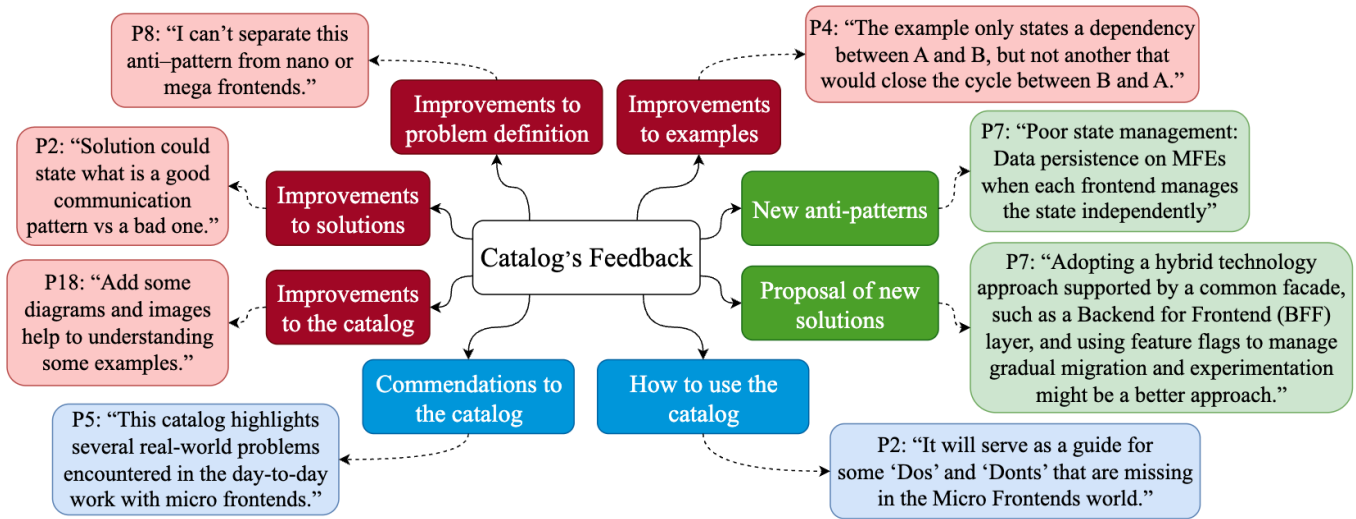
Catalog's Feedback

Improvements to problem definition

P8: "I can't separate this anti–pattern from nano or mega frontends."

Improvements to examples

P4: "The example only states a dependency between A and B, but not another that would close the cycle between B and A."

Improvements to solutions

P2: "Solution could state what is a good communication pattern vs a bad one."

New anti-patterns

P7: "Poor state management: Data persistence on MFEs when each frontend manages the state independently"

Improvements to the catalog

P18: "Add some diagrams and images help to understanding some examples."

Proposal of new solutions

P7: "Adopting a hybrid technology approach supported by a common facade, such as a Backend for Frontend (BFF) layer, and using feature flags to manage gradual migration and experimentation might be a better approach."

Commendations to the catalog

P5: "This catalog highlights several real-world problems encountered in the day-to-day work with micro frontends."

How to use the catalog

P2: "It will serve as a guide for some 'Dos' and 'Donts' that are missing in the Micro Frontends world."